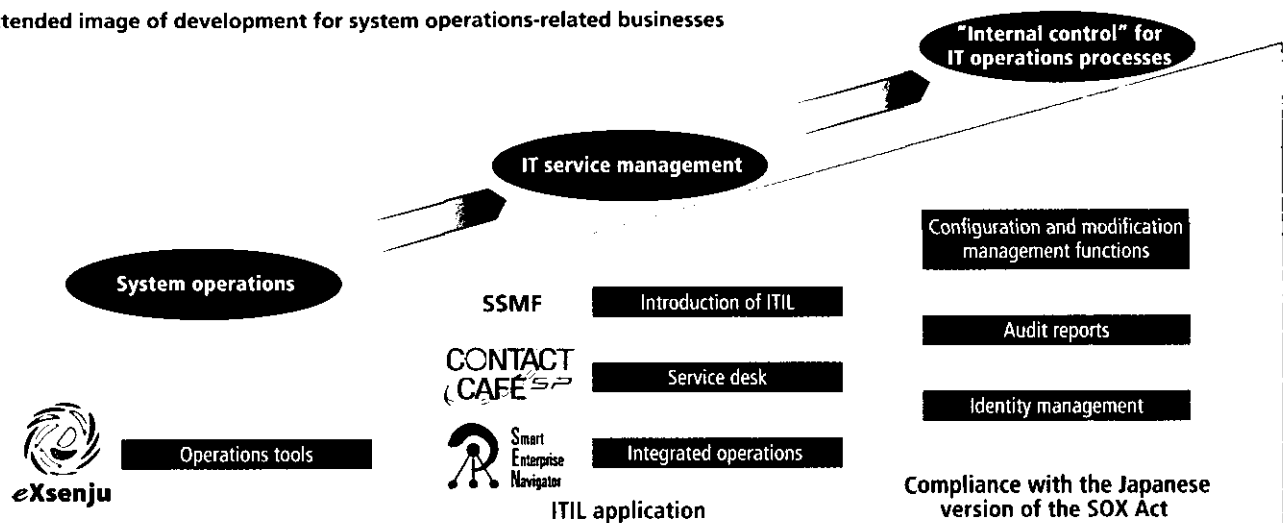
tended image of development for system operations-related businesses

"Internal control" for IT operations processes

IT service management

System operations

Configuration and modification management functions

SSMF

Introduction of ITIL

Audit reports

CONTACT CAFÉ SP

Service desk

Identity management

eXsenju

Operations tools

Smart Enterprise Navigator

Integrated operations

ITIL application

Compliance with the Japanese version of the SOX Act